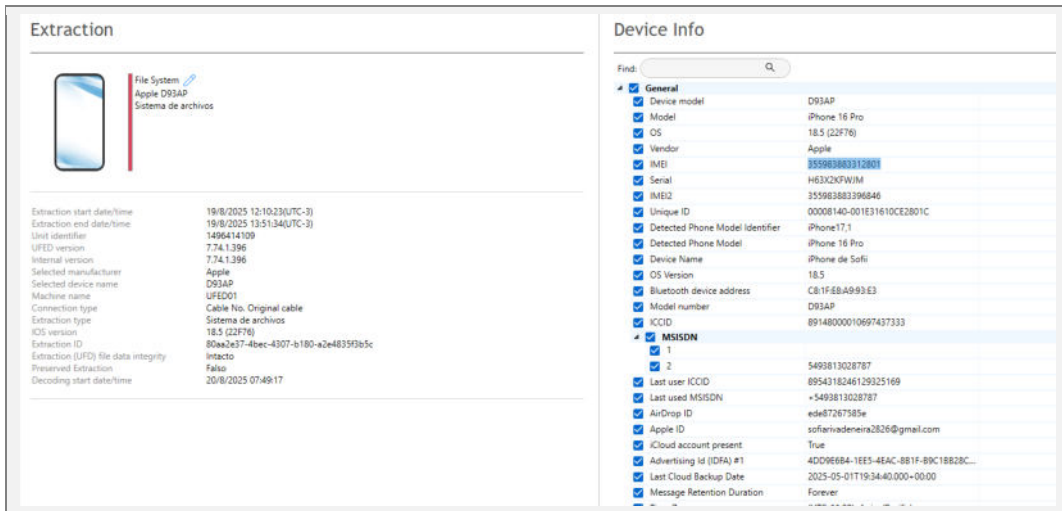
Extraction

File System
Apple D93AP
Sistema de archivos

| | |
|---|---|
| Extraction start date/time | 19/8/2025 12:10:23(UTC-3) |
| Extraction end date/time | 19/8/2025 13:51:34(UTC-3) |
| Unit identifier | 1496414109 |
| UFED version | 7.74.1.396 |
| Internal version | 7.74.1.396 |
| Selected manufacturer | Apple |
| Selected device name | D93AP |
| Machine name | UFED01 |
| Connection type | Cable No. Original cable |
| Extraction type | Sistema de archivos |
| IOS version | 18.5 (22F76) |
| Extraction ID | 80aa2e37-4bec-4307-b180-a2e4835f3b5c |
| Extraction (UFED) file data integrity | Intacto |
| Preserved Extraction | Falso |
| Decoding start date/time | 20/8/2025 07:49:17 |

Device Info

Find:

General

| | |
|---|---|
| Device model | D93AP |
| Model | iPhone 16 Pro |
| OS | 18.5 (22F76) |
| Vendor | Apple |
| IMEI | 355983883312801 |
| Serial | H63X2KFWJM |
| IMEI2 | 355983883396846 |
| Unique ID | 00008140-001E31610CE2801C |
| Detected Phone Model Identifier | iPhone17,1 |
| Detected Phone Model | iPhone 16 Pro |
| Device Name | iPhone de Sofii |
| OS Version | 18.5 |
| Bluetooth device address | C8:1F:EB:A9:93:E3 |
| Model number | D93AP |
| ICCID | 89148000010697437333 |

MSISDN

| | |
|---|---|
| 1 | |
| 2 | 5493813028787 |
| Last user ICCID | 8954318246129325169 |
| Last used MSISDN | +5493813028787 |
| AirDrop ID | ede87267585e |
| Apple ID | sofiarivadeneira2826@gmail.com |
| iCloud account present | True |
| Advertising Id (IDFA) #1 | 4DD9E6B4-1EE5-4EAC-8B1F-B9C18B28C... |
| Last Cloud Backup Date | 2025-05-01T19:34:40.000+00:00 |
| Message Retention Duration | Forever |